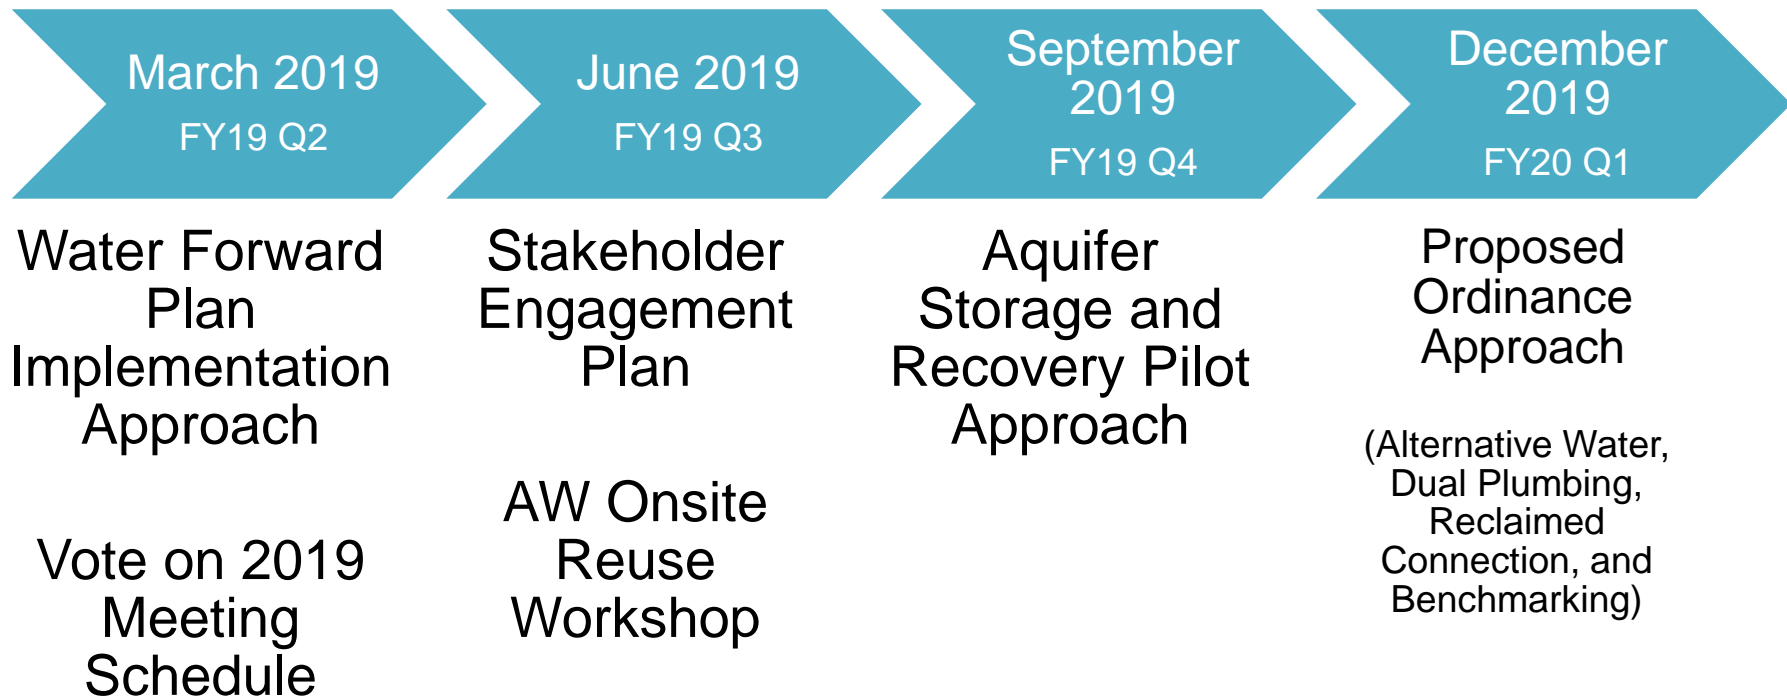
March 2019
FY19 Q2

June 2019
FY19 Q3

September 2019
FY19 Q4

December 2019
FY20 Q1

Water Forward Plan Implementation Approach

Vote on 2019 Meeting Schedule

Stakeholder Engagement Plan

AW Onsite Reuse Workshop

Aquifer Storage and Recovery Pilot Approach

Proposed Ordinance Approach

(Alternative Water, Dual Plumbing, Reclaimed Connection, and Benchmarking)